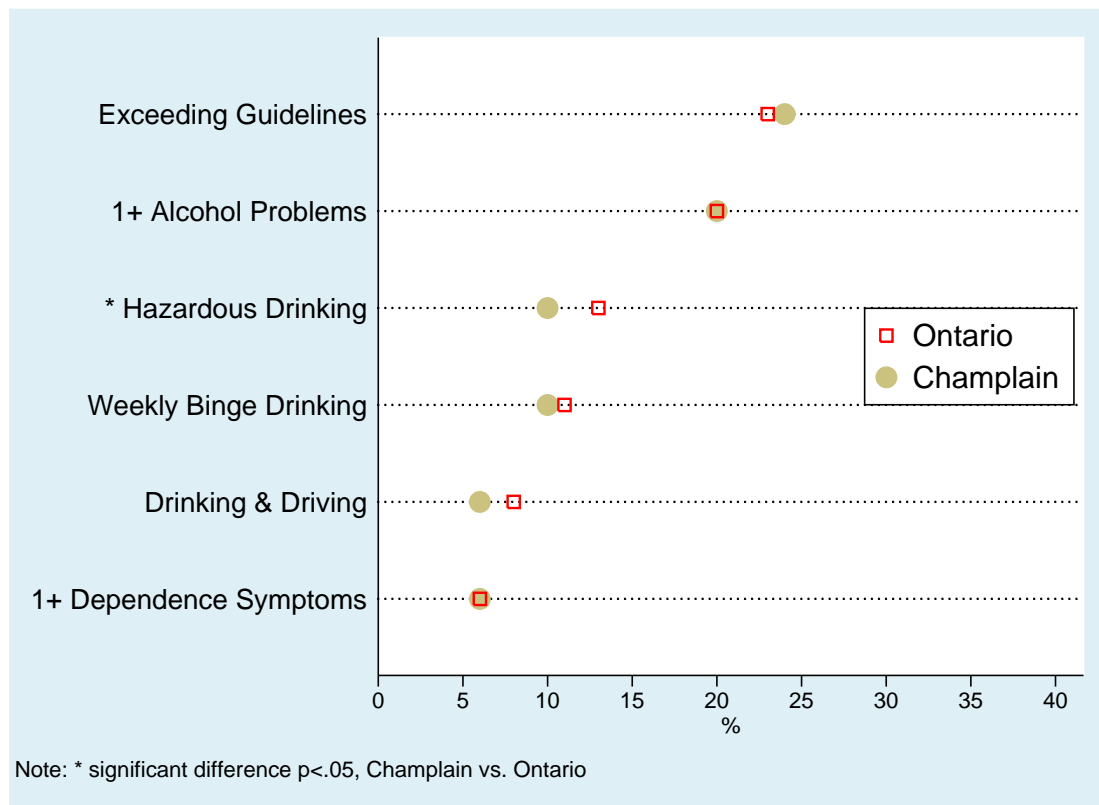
Exceeding Guidelines
1+ Alcohol Problems
* Hazardous Drinking
Weekly Binge Drinking
Drinking & Driving
1+ Dependence Symptoms

Ontario
Champlain

0 5 10 15 20 25 30 35 40
%

Note: * significant difference p<.05, Champlain vs. Ontario